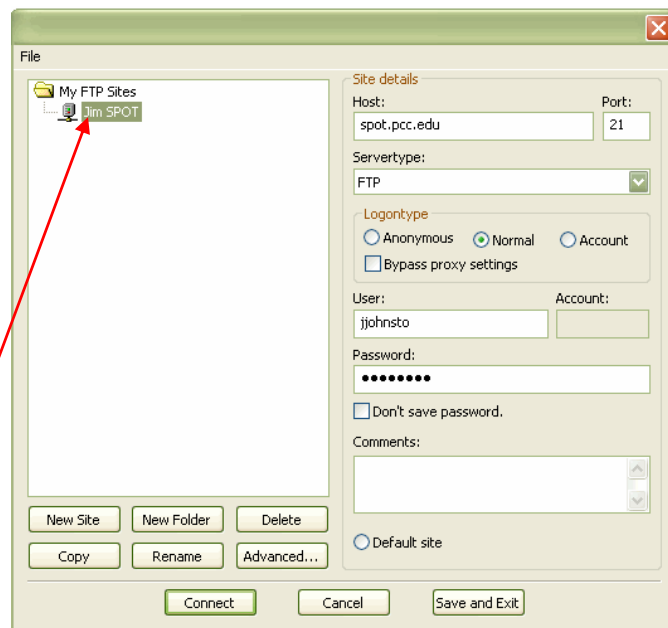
File

My FTP Sites
Jim SPOT

Site details
Host:
spot.pcc.edu
Port:
21
Servertype:
FTP
Logontype
Anonymous
Normal
Account
Bypass proxy settings
User:
jjohnsto
Account:
Password:
••••••••
Don't save password.
Comments:

New Site
New Folder
Delete
Copy
Rename
Advanced...
Default site

Connect
Cancel
Save and Exit